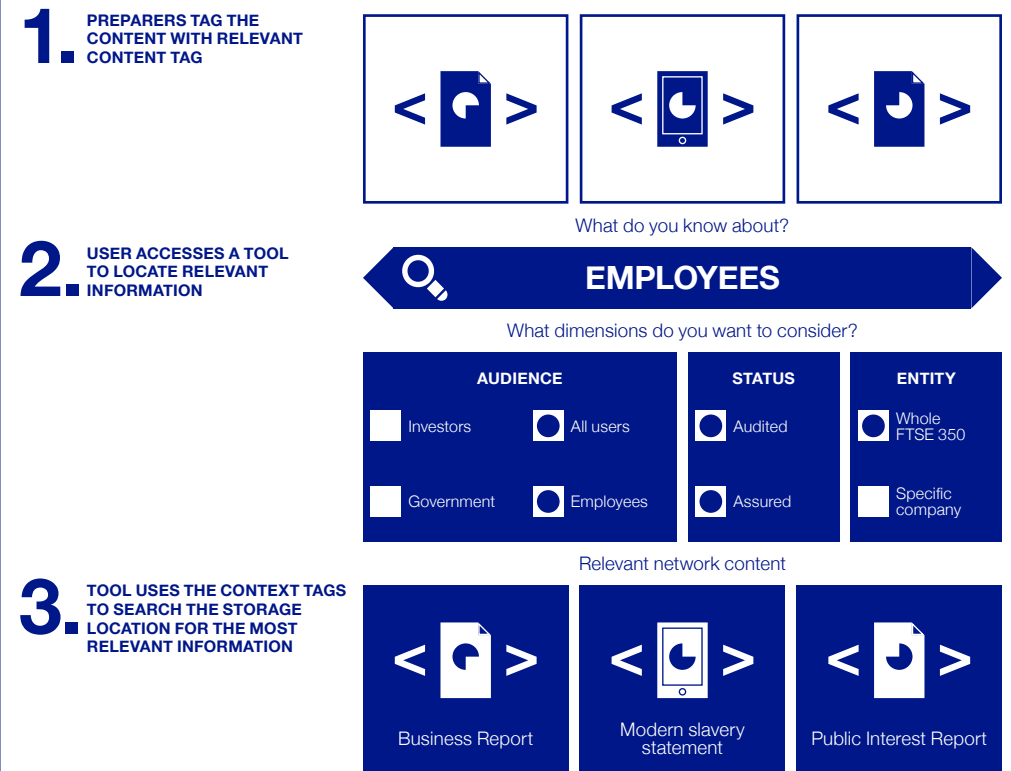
1. PREPARERS TAG THE CONTENT WITH RELEVANT CONTENT TAG

< >
< >
< >

What do you know about?

2. USER ACCESSES A TOOL TO LOCATE RELEVANT INFORMATION

EMPLOYEES

What dimensions do you want to consider?

| AUDIENCE | | STATUS | ENTITY |
|---|---|---|---|
| Investors | All users | Audited | Whole FTSE 350 |
| Government | Employees | Assured | Specific company |

Relevant network content

3. TOOL USES THE CONTEXT TAGS TO SEARCH THE STORAGE LOCATION FOR THE MOST RELEVANT INFORMATION

< >
Business Report

< >
Modern slavery statement

< >
Public Interest Report